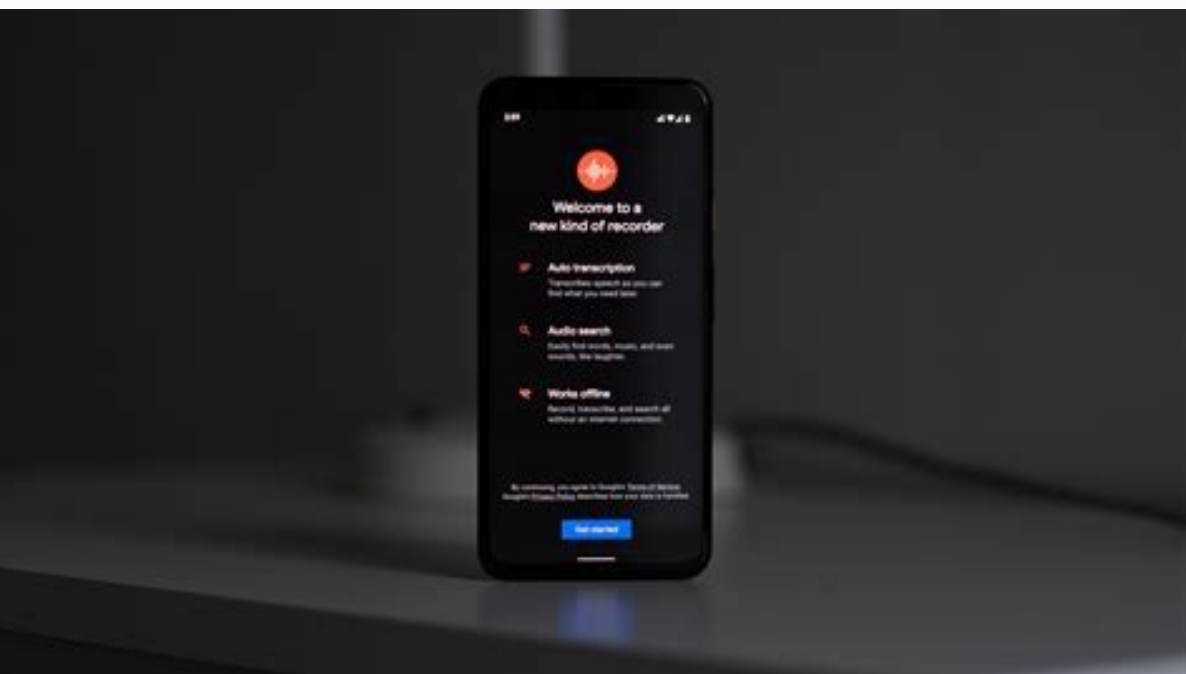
Welcome to a new kind of recorder

Auto transcription
Transcribes speech so you can find what you need later.

Audio search
Easily find words, music, and even sounds, like laughter.

Works offline
Record, transcribe, and search all without an internet connection.

By continuing, you agree to Google's Terms of Service. Google's Privacy Policy describes how your data is handled.

Get started